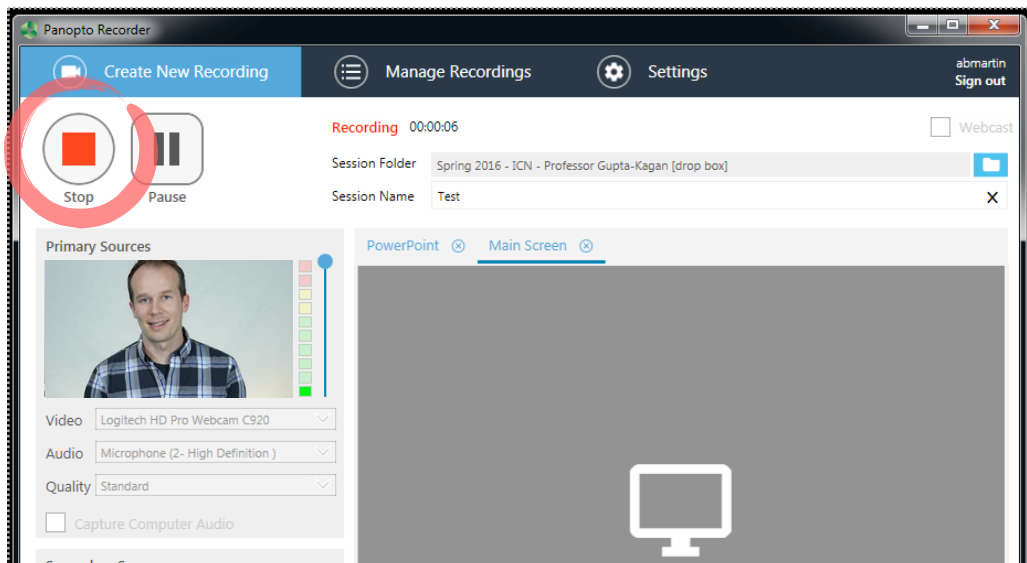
Panopto Recorder

Create New Recording

Manage Recordings

Settings

abmartin
Sign out

Stop

Pause

Recording 00:00:06

Webcast

Session Folder Spring 2016 - ICN - Professor Gupta-Kagan [drop box]

Session Name Test

Primary Sources

PowerPoint

Main Screen

Video Logitech HD Pro Webcam C920

Audio Microphone (2- High Definition )

Quality Standard

Capture Computer Audio

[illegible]